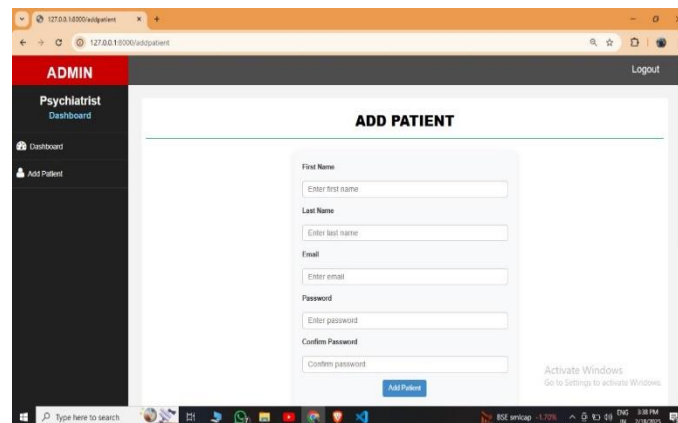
127.0.0.1:8000/addpatient

127.0.0.1:8000/addpatient

ADMIN

Logout

Psychiatrist
Dashboard

Dashboard

Add Patient

ADD PATIENT

First Name

Enter first name

Last Name

Enter last name

Email

Enter email

Password

Enter password

Confirm Password

Confirm password

Add Patient

Activate Windows
Go to Settings to activate Windows.

Type here to search

BSE smlcap -1.70%

ENG IN

3:38 PM
2/18/2025